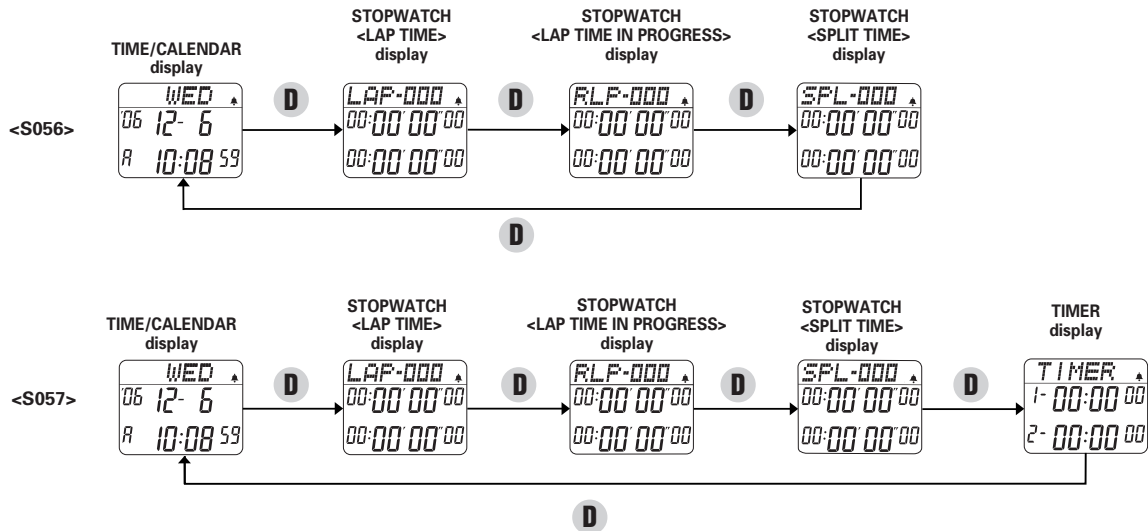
<S056>

TIME/CALENDAR display

WED
'06 12- 6
A 10:08 59

D

STOPWATCH <LAP TIME> display

LAP-000
00:00'00"00
00:00'00"00

D

STOPWATCH <LAP TIME IN PROGRESS> display

RLP-000
00:00'00"00
00:00'00"00

D

STOPWATCH <SPLIT TIME> display

SPL-000
00:00'00"00
00:00'00"00

D

<S057>

TIME/CALENDAR display

WED
'06 12- 6
A 10:08 59

D

STOPWATCH <LAP TIME> display

LAP-000
00:00'00"00
00:00'00"00

D

STOPWATCH <LAP TIME IN PROGRESS> display

RLP-000
00:00'00"00
00:00'00"00

D

STOPWATCH <SPLIT TIME> display

SPL-000
00:00'00"00
00:00'00"00

D

TIMER display

TIMER
1- 00:00 00
2- 00:00 00

D